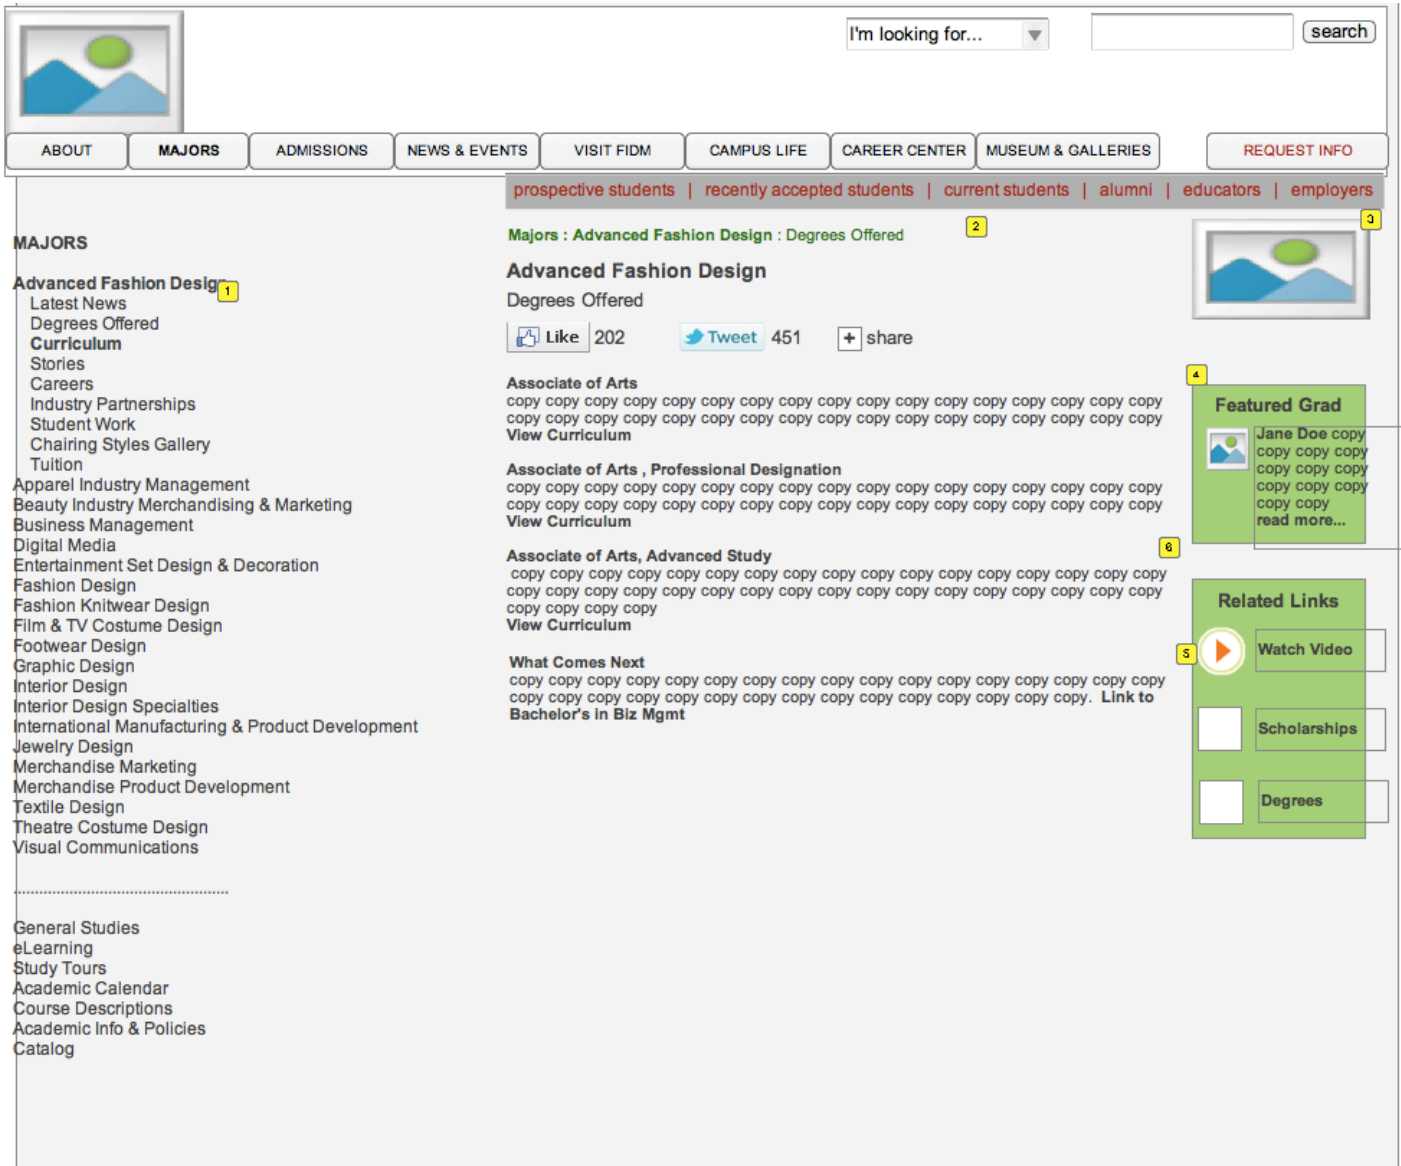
I'm looking for...

search

ABOUT | MAJORS | ADMISSIONS | NEWS & EVENTS | VISIT FIDM | CAMPUS LIFE | CAREER CENTER | MUSEUM & GALLERIES | REQUEST INFO

prospective students | recently accepted students | current students | alumni | educators | employers

MAJORS

Advanced Fashion Design 1
Latest News
Degrees Offered
Curriculum
Stories
Careers
Industry Partnerships
Student Work
Chairing Styles Gallery
Tuition
Apparel Industry Management
Beauty Industry Merchandising & Marketing
Business Management
Digital Media
Entertainment Set Design & Decoration
Fashion Design
Fashion Knitwear Design
Film & TV Costume Design
Footwear Design
Graphic Design
Interior Design
Interior Design Specialties
International Manufacturing & Product Development
Jewelry Design
Merchandise Marketing
Merchandise Product Development
Textile Design
Theatre Costume Design
Visual Communications

General Studies
eLearning
Study Tours
Academic Calendar
Course Descriptions
Academic Info & Policies
Catalog

Majors : Advanced Fashion Design : Degrees Offered 2

Advanced Fashion Design
Degrees Offered

Like 202 Tweet 451 + share

Associate of Arts
copy copy copy copy copy copy copy copy copy copy copy copy copy copy copy copy copy copy copy copy copy copy copy copy copy copy copy copy copy copy copy copy copy copy
View Curriculum

Associate of Arts , Professional Designation
copy copy copy copy copy copy copy copy copy copy copy copy copy copy copy copy copy copy copy copy copy copy copy copy copy copy copy copy copy copy copy copy copy copy
View Curriculum

Associate of Arts, Advanced Study 6
copy copy copy copy copy copy copy copy copy copy copy copy copy copy copy copy copy copy copy copy copy copy copy copy copy copy copy copy copy copy copy copy copy copy copy copy copy copy copy copy
View Curriculum

What Comes Next
copy copy copy copy copy copy copy copy copy copy copy copy copy copy copy copy copy copy copy copy copy copy copy copy copy copy copy copy copy copy copy copy copy copy. Link to Bachelor's in Biz Mgmt

3

4
Featured Grad
Jane Doe copy copy copy copy copy copy copy copy copy copy copy copy read more...

Related Links
5
Watch Video
Scholarships
Degrees